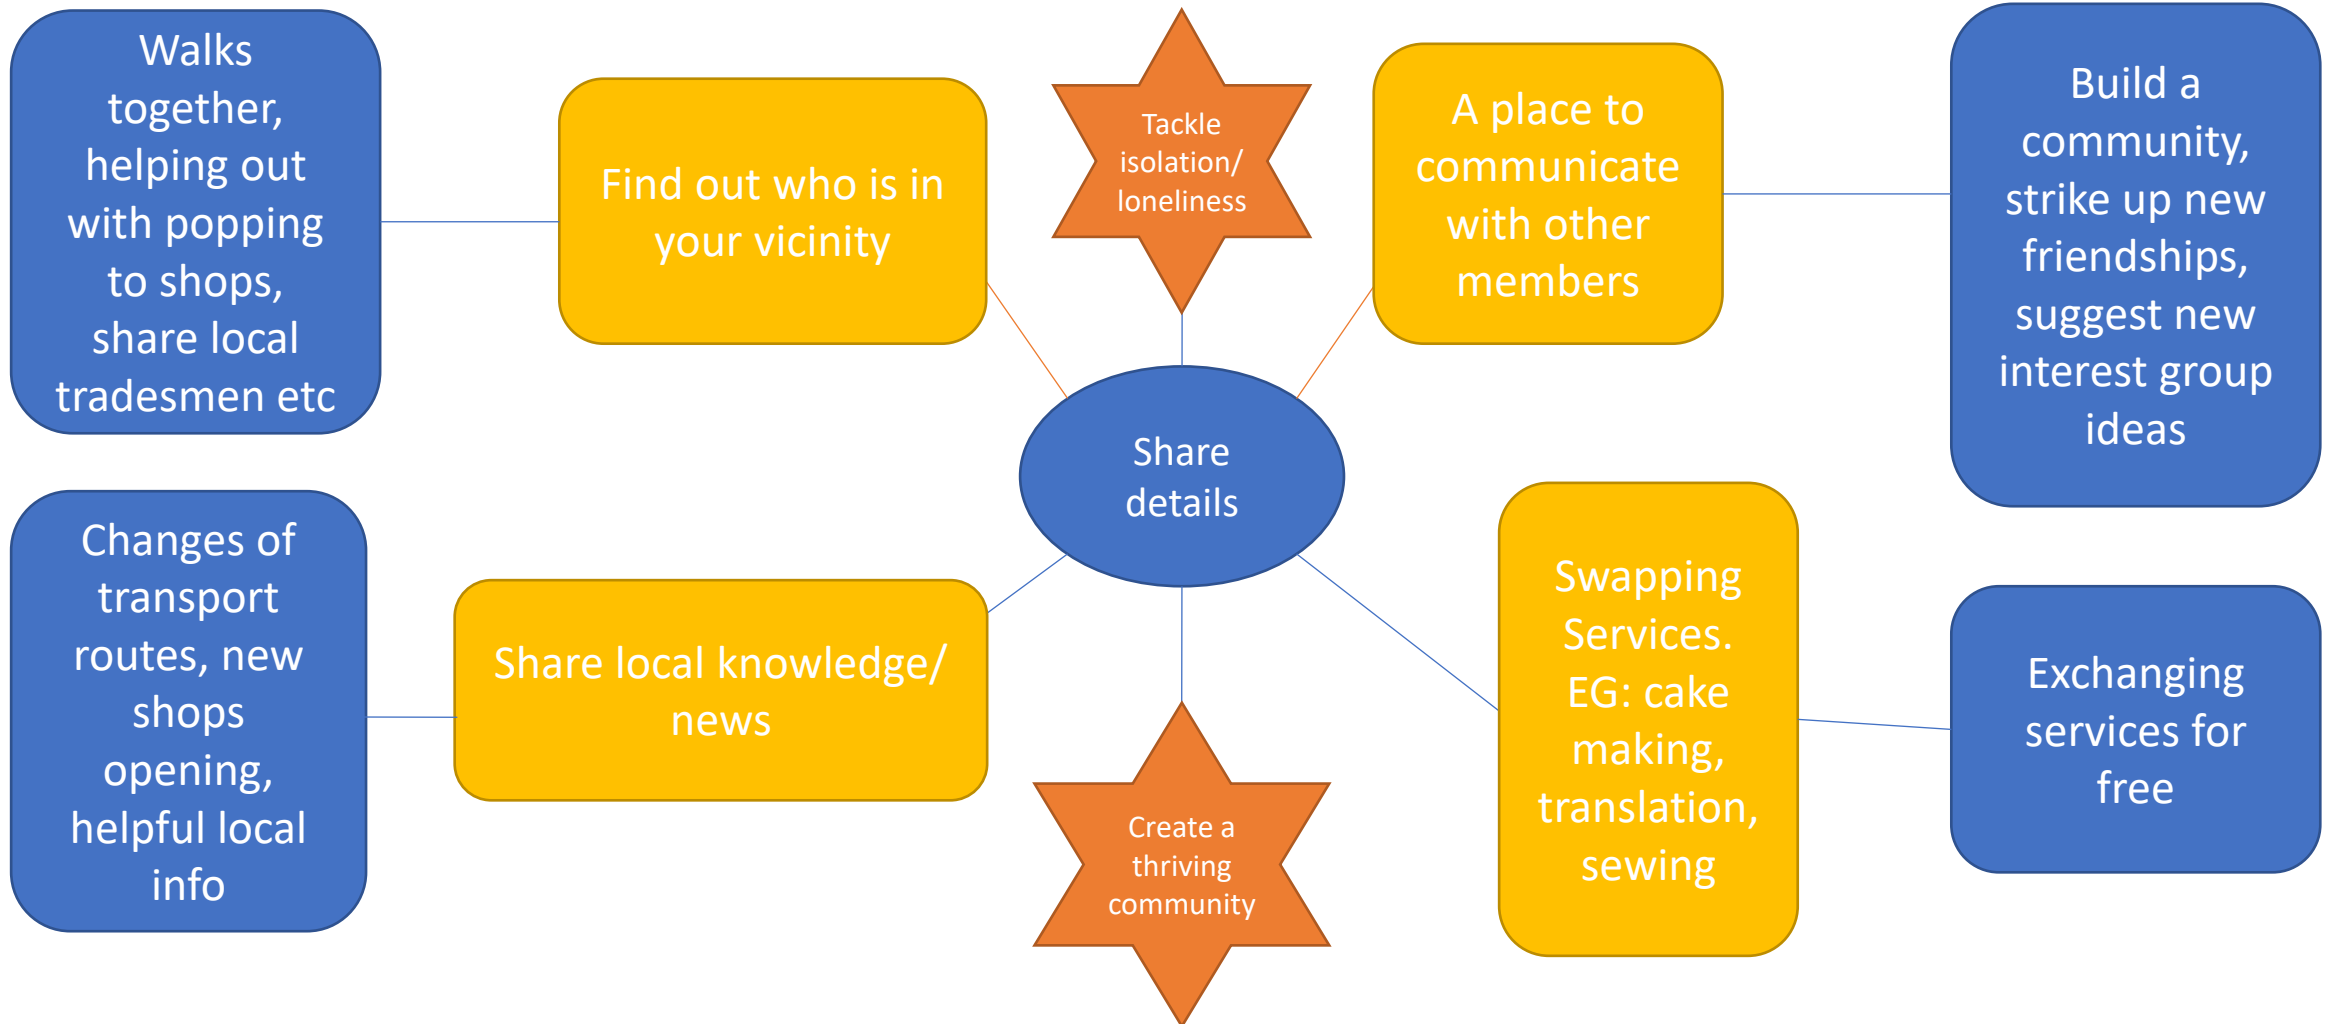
Walks together, helping out with popping to shops, share local tradesmen etc

Find out who is in your vicinity

Tackle isolation/ loneliness

A place to communicate with other members

Build a community, strike up new friendships, suggest new interest group ideas

Share details

Changes of transport routes, new shops opening, helpful local info

Share local knowledge/ news

Create a thriving community

Swapping Services. EG: cake making, translation, sewing

Exchanging services for free